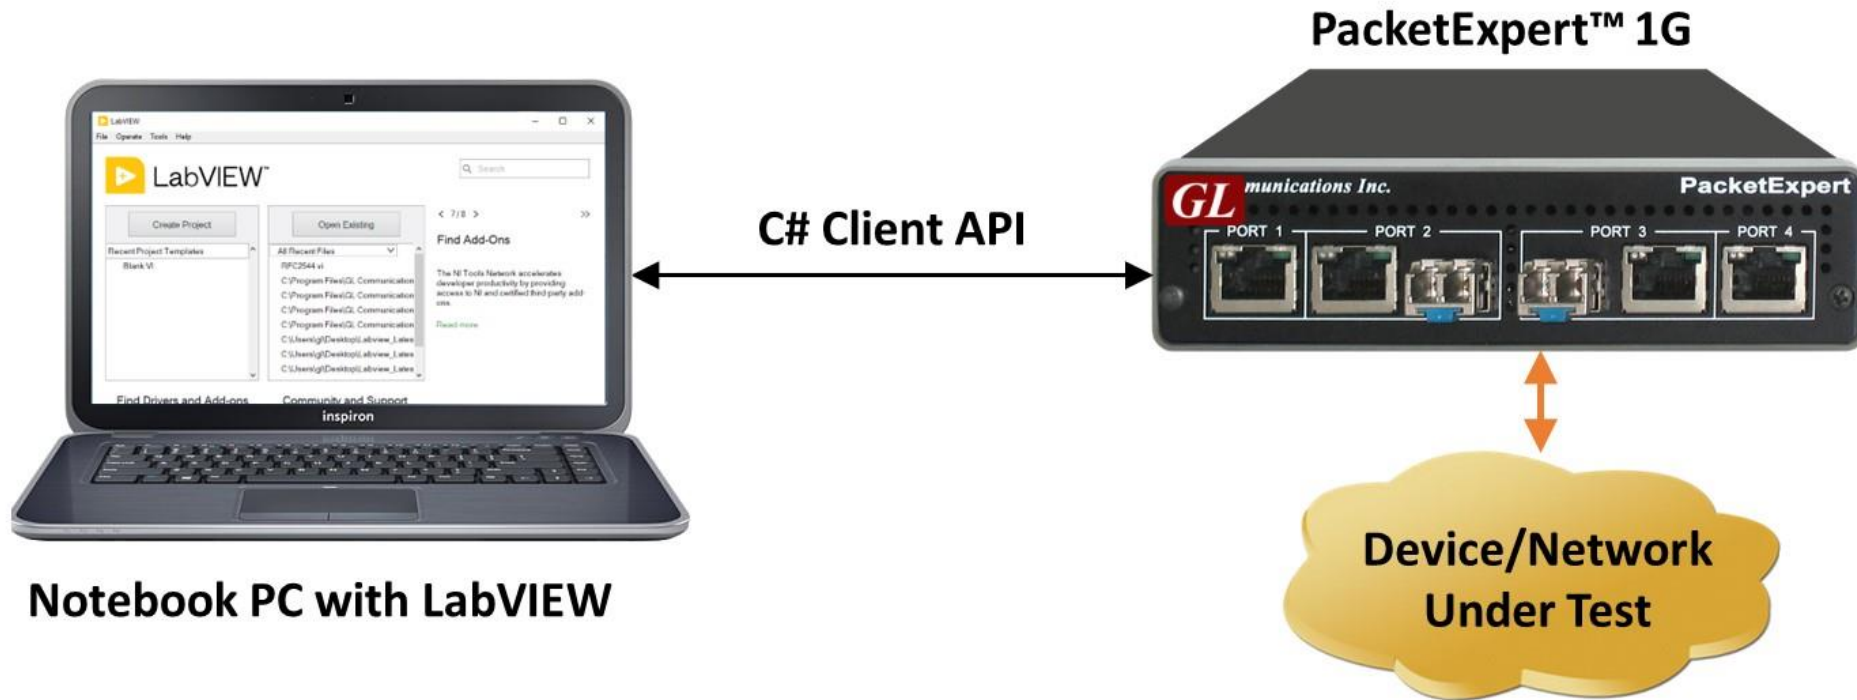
PacketExpert™ 1G

LabVIEW
File Operate Tools Help
LabVIEW™
Search
Create Project
Open Existing
Recent Project Templates
Blank VI
All Recent Files
RFC2544.vi
C:\Program Files\GL Communication
C:\Program Files\GL Communication
C:\Program Files\GL Communication
C:\Program Files\GL Communication
C:\Users\gl\Desktop\Labview_Lates
C:\Users\gl\Desktop\Labview_Lates
C:\Users\gl\Desktop\Labview_Lates
7/8
Find Add-Ons
The NI Tools Network accelerates developer productivity by providing access to NI and certified third party add-ons.
Read more
Find Drivers and Add-ons
Community and Support
inspiron

C# Client API

GL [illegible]munications Inc.
PacketExpert
PORT 1
PORT 2
PORT 3
PORT 4

Device/Network Under Test

Notebook PC with LabVIEW